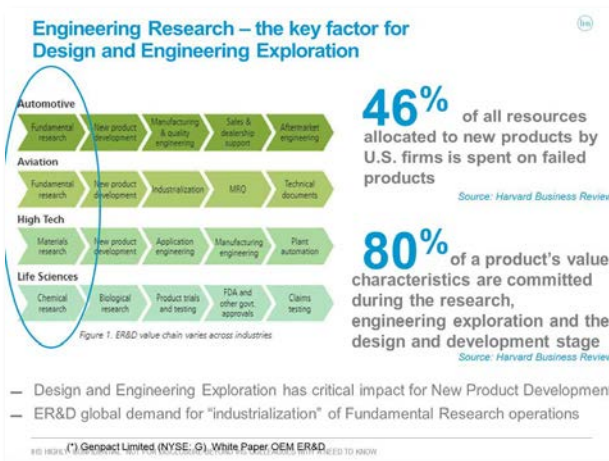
Engineering Research – the key factor for Design and Engineering Exploration

ihs

Automotive

Fundamental research | New product development | Manufacturing & quality engineering | Sales & dealership support | Aftermarket engineering

Aviation

Fundamental research | New product development | Industrialization | MRO | Technical documents

High Tech

Materials research | New product development | Application engineering | Manufacturing engineering | Plant automation

Life Sciences

Chemical research | Biological research | Product trials and testing | FDA and other govt. approvals | Claims testing

Figure 1. ER&D value chain varies across industries

46% of all resources allocated to new products by U.S. firms is spent on failed products

Source: Harvard Business Review

80% of a product's value characteristics are committed during the research, engineering exploration and the design and development stage

Source: Harvard Business Review

– Design and Engineering Exploration has critical impact for New Product Development

– ER&D global demand for "industrialization" of Fundamental Research operations

(*) Genpact Limited (NYSE: G), White Paper OEM ER&D

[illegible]